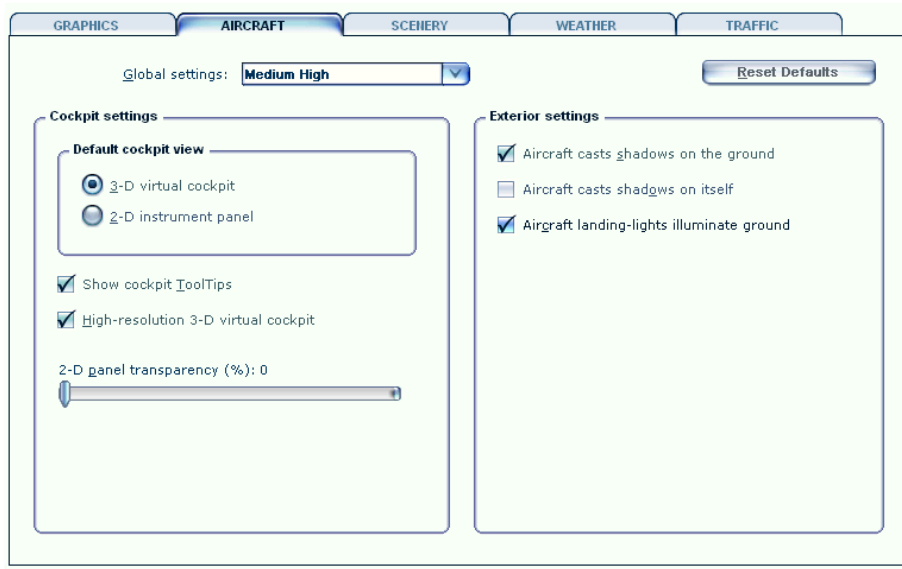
GRAPHICS
AIRCRAFT
SCENERY
WEATHER
TRAFFIC

Global settings: Medium High

Reset Defaults

Cockpit settings

Default cockpit view

3-D virtual cockpit

2-D instrument panel

Show cockpit ToolTips

High-resolution 3-D virtual cockpit

2-D panel transparency (%): 0

Exterior settings

Aircraft casts shadows on the ground

Aircraft casts shadows on itself

Aircraft landing-lights illuminate ground